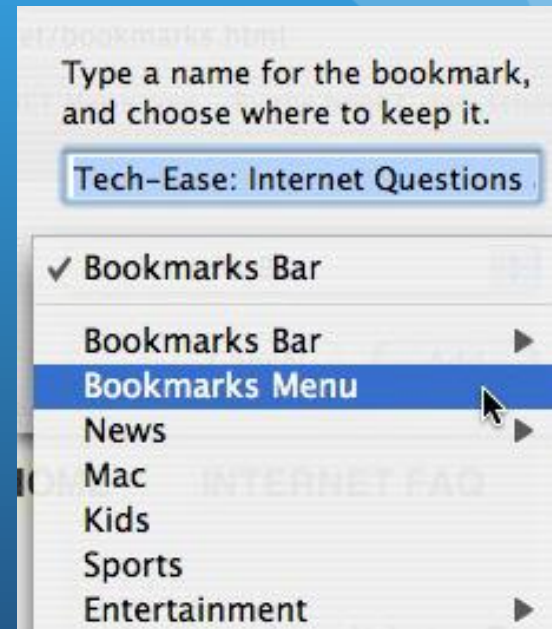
et/bookmarks.html

Type a name for the bookmark, and choose where to keep it.

Tech-Ease: Internet Questions

✓ Bookmarks Bar

Bookmarks Bar
Bookmarks Menu
News
Mac
Kids
Sports
Entertainment

HOME INTERNET FAQ